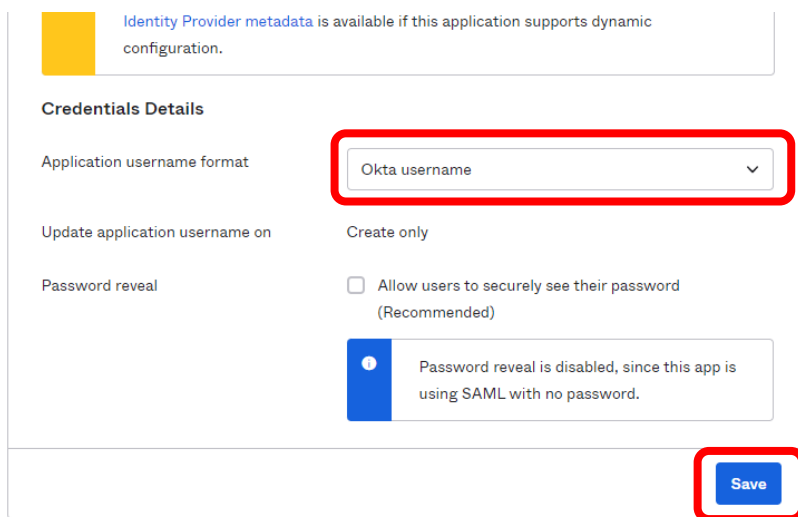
Identity Provider metadata is available if this application supports dynamic configuration.

Credentials Details

Application username format

Okta username

Update application username on

Create only

Password reveal

Allow users to securely see their password (Recommended)

Password reveal is disabled, since this app is using SAML with no password.

Save